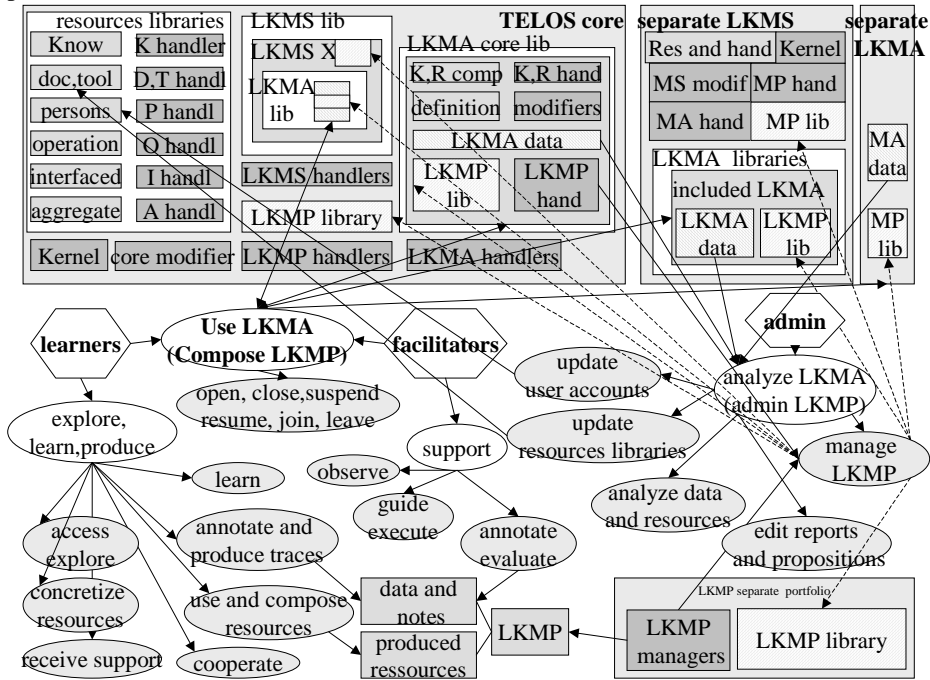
resources libraries
Know
K handler
doc,tool
D,T handl
persons
P handl
operation
O handl
interfaced
I handl
aggregate
A handl
LKMS lib
LKMS X
LKMA lib
LKMA core lib
K,R comp
K,R hand
definition
modifiers
LKMA data
LKMP lib
LKMP hand
TELOS core
LKMS handlers
LKMP library
Kernel
core modifier
LKMP handlers
LKMA handlers
separate LKMS
Res and hand
Kernel
MS modif
MP hand
MA hand
MP lib
LKMA libraries
included LKMA
LKMA data
LKMP lib
separate LKMA
MA data
MP lib
learners
Use LKMA (Compose LKMP)
facilitators
admin
open, close,suspend resume, join, leave
update user accounts
analyze LKMA (admin LKMP)
explore, learn,produce
support
update resources libraries
manage LKMP
learn
observe
guide execute
analyze data and resources
access explore
annotate and produce traces
annotate evaluate
edit reports and propositions
concretize resources
use and compose resources
data and notes
LKMP separate portfolio
LKMP
LKMP managers
LKMP library
receive support
cooperate
produced ressources